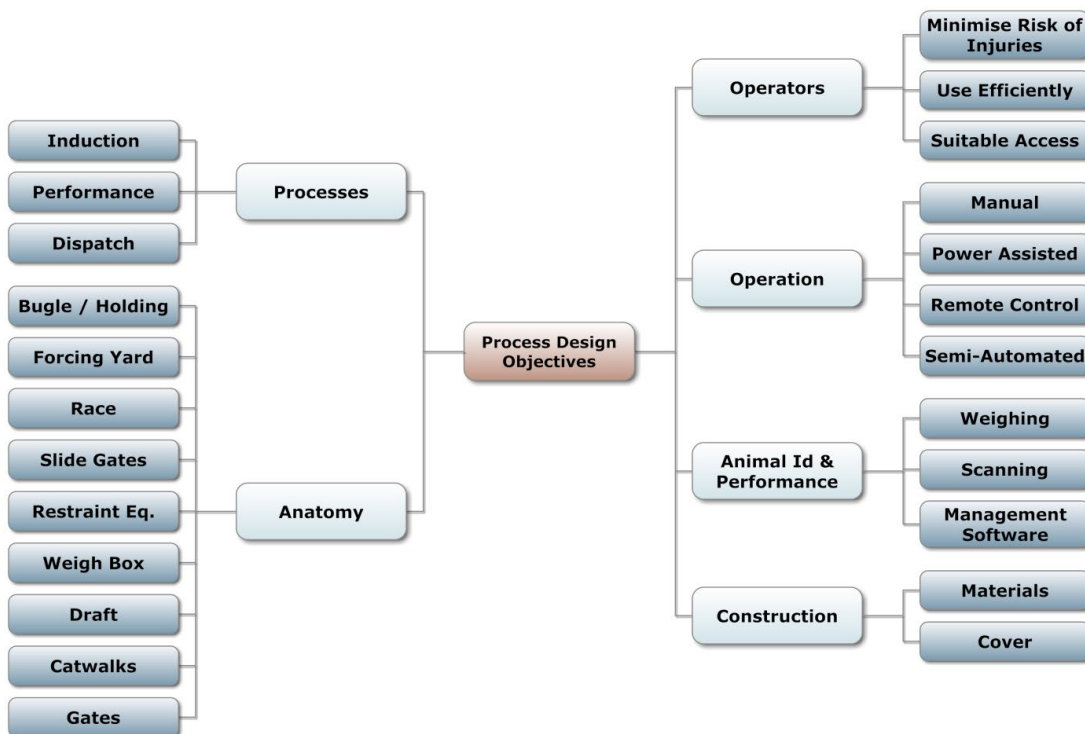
Process Design Objectives

Processes

Induction

Performance

Dispatch

Anatomy

Bugle / Holding

Forcing Yard

Race

Slide Gates

Restraint Eq.

Weigh Box

Draft

Catwalks

Gates

Operators

Minimise Risk of Injuries

Use Efficiently

Suitable Access

Operation

Manual

Power Assisted

Remote Control

Semi-Automated

Animal Id & Performance

Weighing

Scanning

Management Software

Construction

Materials

Cover